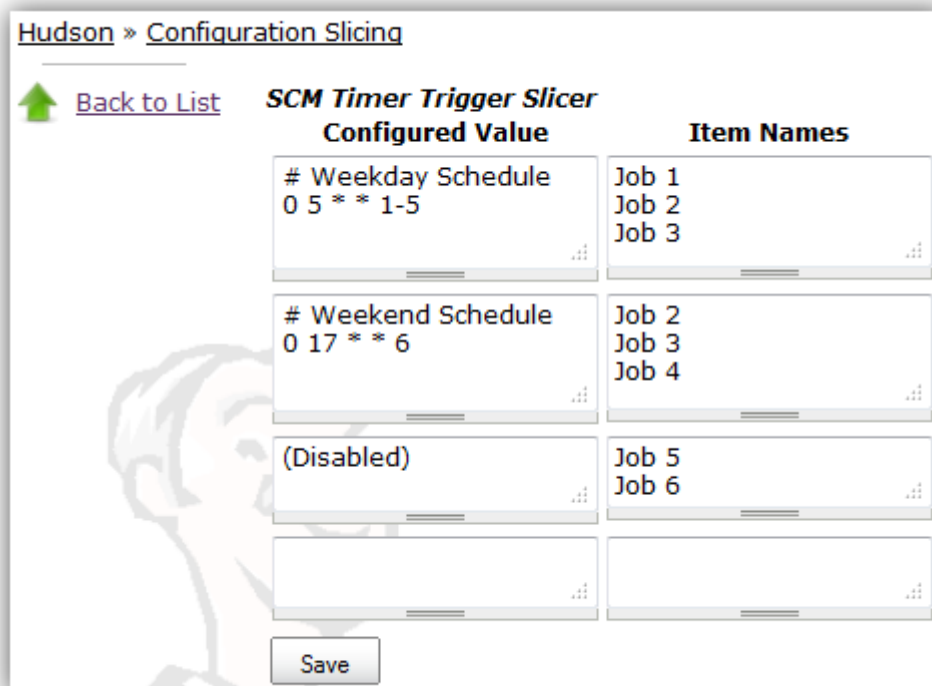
Hudson » Configuration Slicing

Back to List

SCM Timer Trigger Slicer

| Configured Value | Item Names |
|---|---|
| # Weekday Schedule<br>0 5 * * 1-5 | Job 1<br>Job 2<br>Job 3 |
| # Weekend Schedule<br>0 17 * * 6 | Job 2<br>Job 3<br>Job 4 |
| (Disabled) | Job 5<br>Job 6 |
| | |

Save